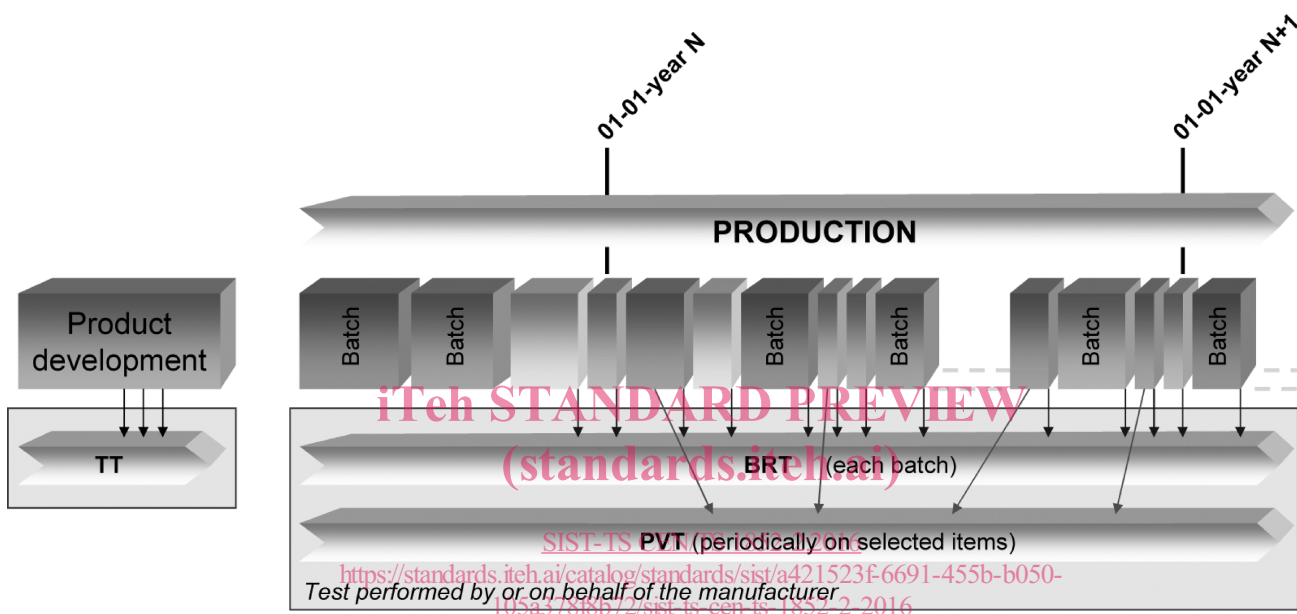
01-01-year N

01-01-year N+1

PRODUCTION

Product development

Batch

Batch

Batch

Batch

Batch

Batch

TT

iTeh STANDARD PREVIEW
(standards.iteh.ai)

BRT (each batch)

PVT (periodically on selected items)

SIST-TS CEN/TS 1852-2:2016

https://standards.iteh.ai/catalog/standards/sist/a421523f-6691-455b-b050-105a378f6b72/sist-ts-cen-ts-1852-2-2016

Test performed by or on behalf of the manufacturer